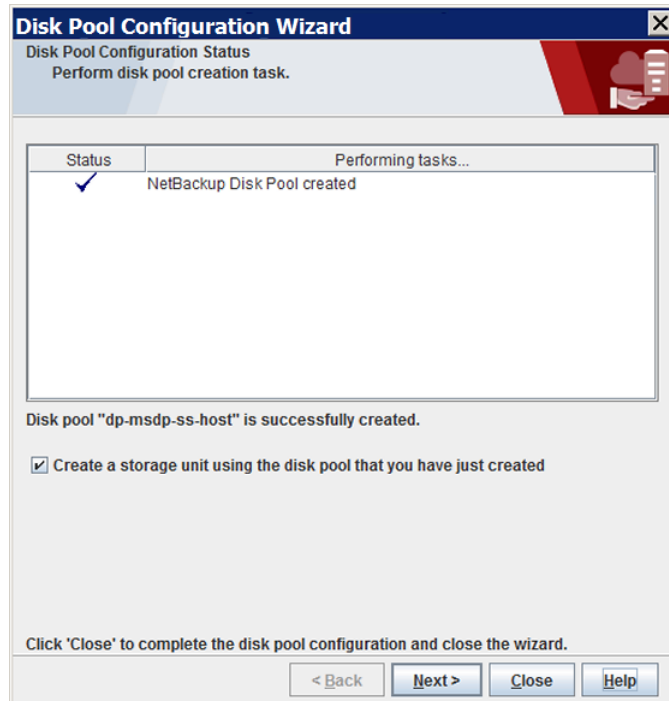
Disk Pool Configuration Wizard
Disk Pool Configuration Status
Perform disk pool creation task.

| Status | Performing tasks... |
|---|---|
| ✓ | NetBackup Disk Pool created |

Disk pool "dp-msdp-ss-host" is successfully created.

☑ Create a storage unit using the disk pool that you have just created

Click 'Close' to complete the disk pool configuration and close the wizard.

< Back
Next >
Close
Help